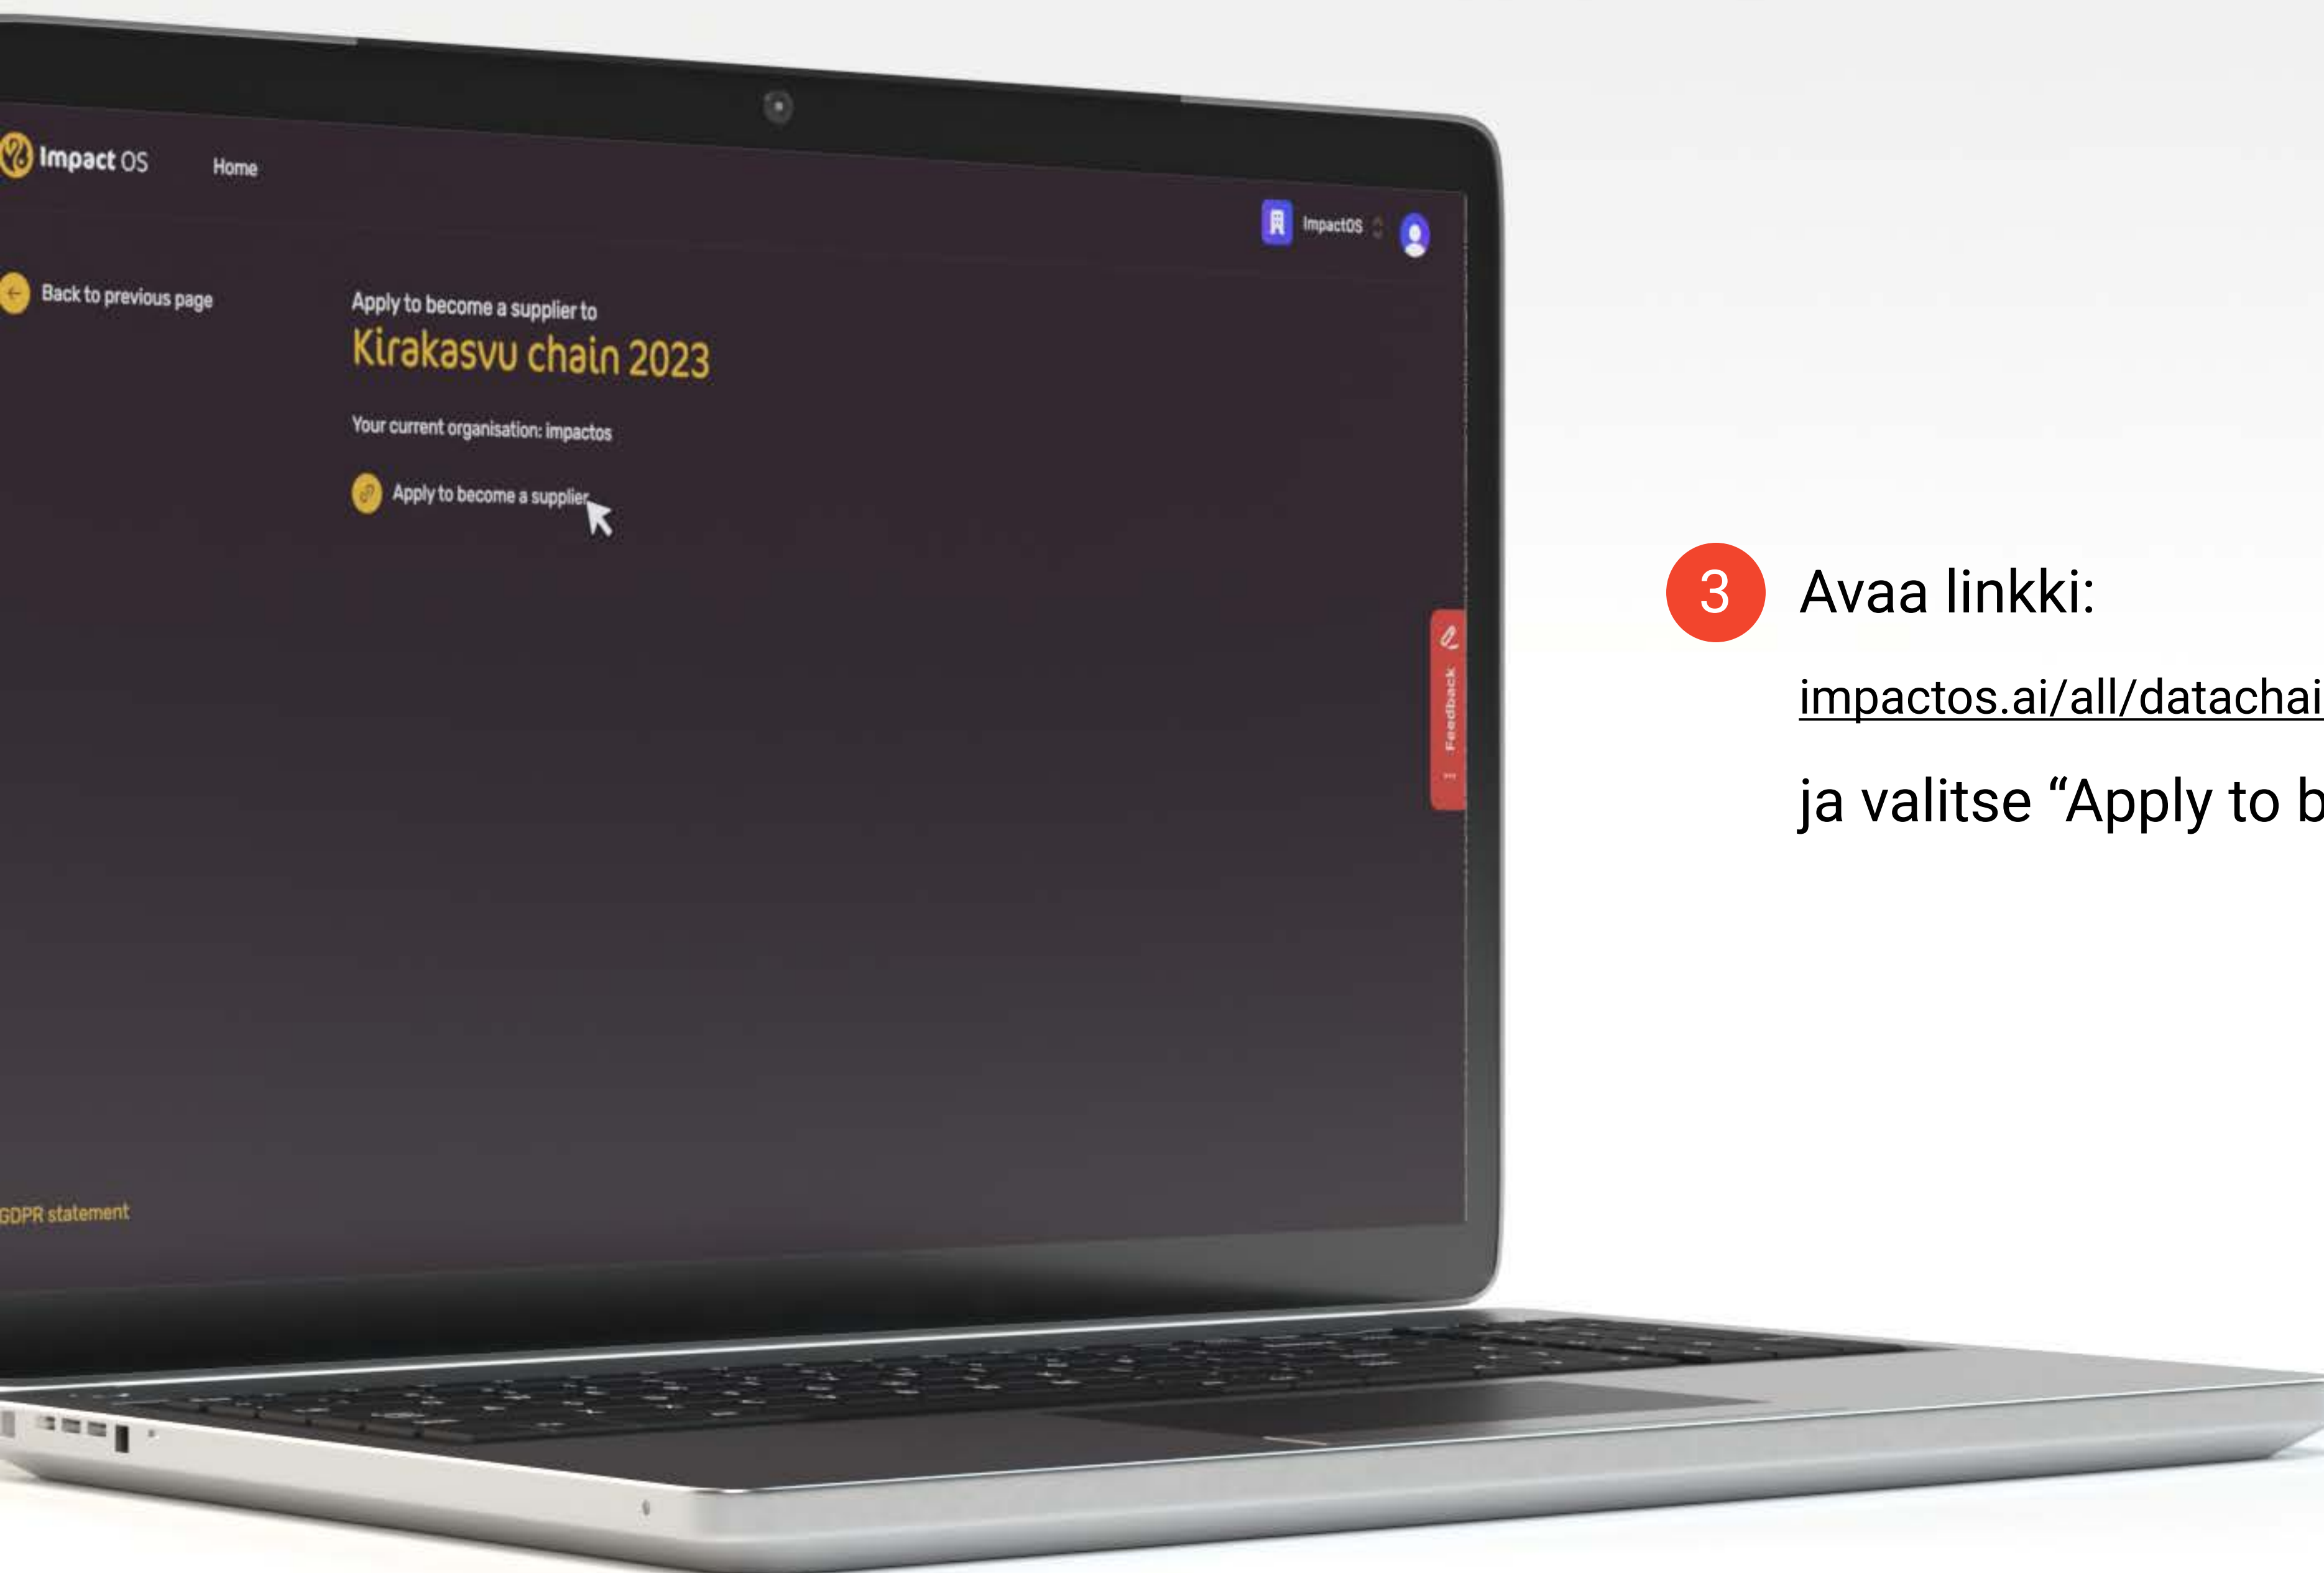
Impact OS Home

ImpactOS

Back to previous page

Apply to become a supplier to

Kirakasvu chain 2023

Your current organisation: impactos

Apply to become a supplier

Feedback

GDPR statement

3 Avaa linkki:

impactos.ai/all/datachai

ja valitse "Apply to b